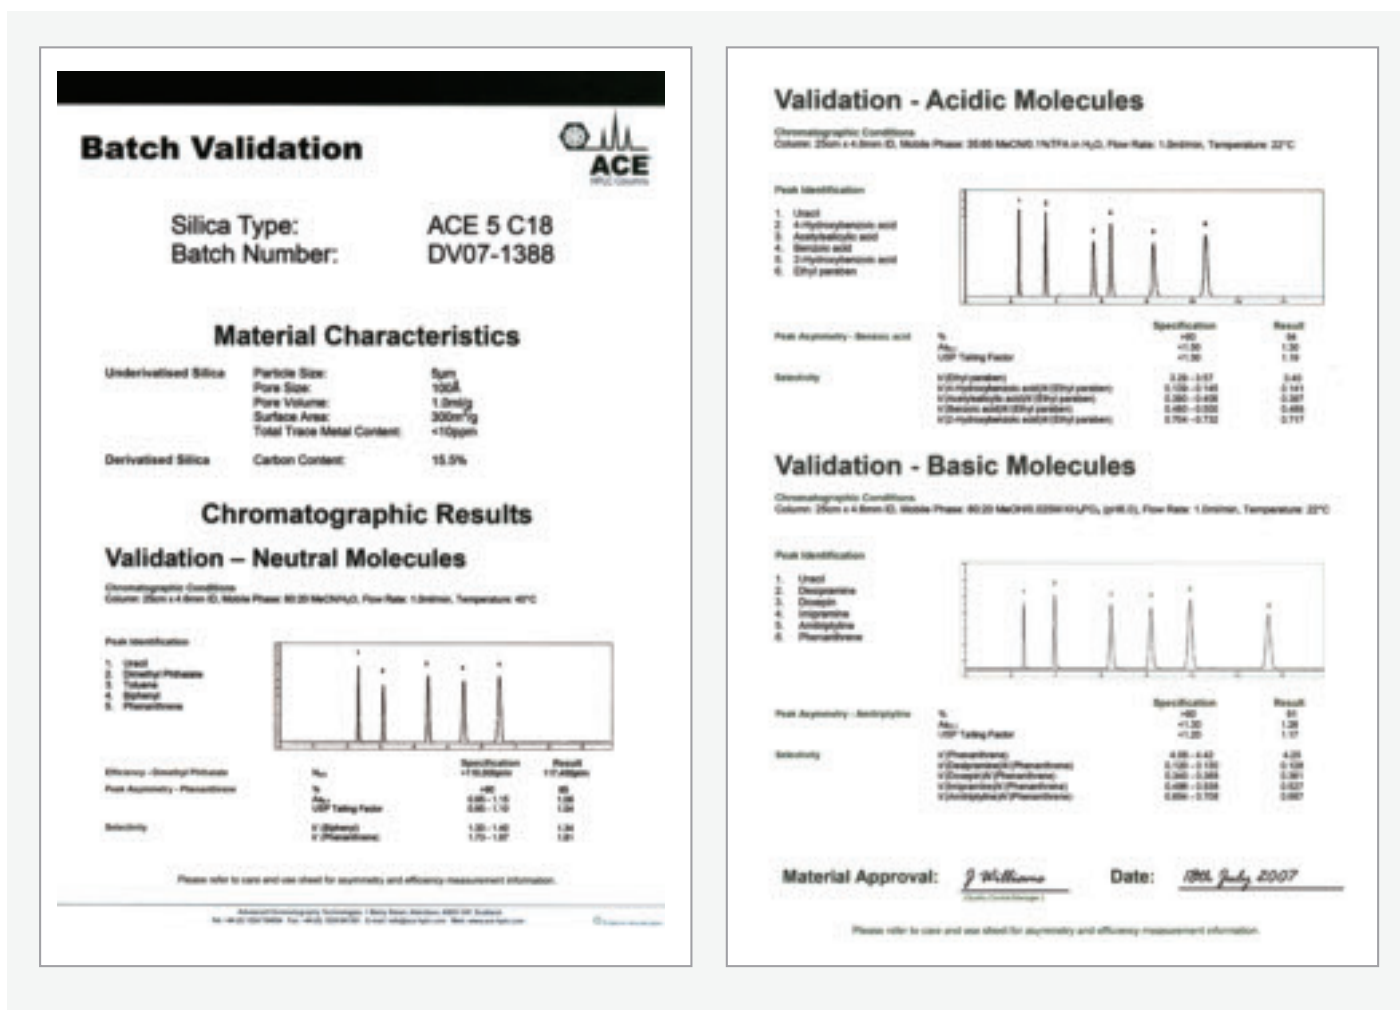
Batch Validation

ACE

Silica Type: ACE 5 C18
Batch Number: DV07-1388

Material Characteristics

Underivatised Silica
Particle Size: 5μm
Pore Size: 100Å
Pore Volume: 1.0ml/g
Surface Area: 300m²/g
Total Trace Metal Content: <10ppm

Derivatised Silica
Carbon Content: 15.5%

Chromatographic Results

Validation – Neutral Molecules

Chromatographic Conditions
Column: 25cm x 4.6mm ID, Mobile Phase: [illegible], Flow Rate: 1.0ml/min, Temperature: 40°C

Peak Identification
1. Uracil
2. Dimethyl Phthalate
3. Toluene
4. Biphenyl
5. Phenanthrene

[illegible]

Please refer to care and use sheet for asymmetry and efficiency measurement information.

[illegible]

Validation - Acidic Molecules

Chromatographic Conditions
Column: 25cm x 4.6mm ID, Mobile Phase: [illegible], Flow Rate: 1.0ml/min, Temperature: 22°C

Peak Identification
1. Uracil
2. 4-Hydroxybenzoic acid
3. Acetylsalicylic acid
4. Benzoic acid
5. 2-Hydroxybenzoic acid
6. Ethyl paraben

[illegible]

Validation - Basic Molecules

Chromatographic Conditions
Column: 25cm x 4.6mm ID, Mobile Phase: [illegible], Flow Rate: 1.0ml/min, Temperature: 22°C

Peak Identification
1. Uracil
2. Desipramine
3. Doxepin
4. Imipramine
5. Amitriptyline
6. Phenanthrene

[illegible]

Material Approval: J Williams
Date: 18th July 2007

Please refer to care and use sheet for asymmetry and efficiency measurement information.